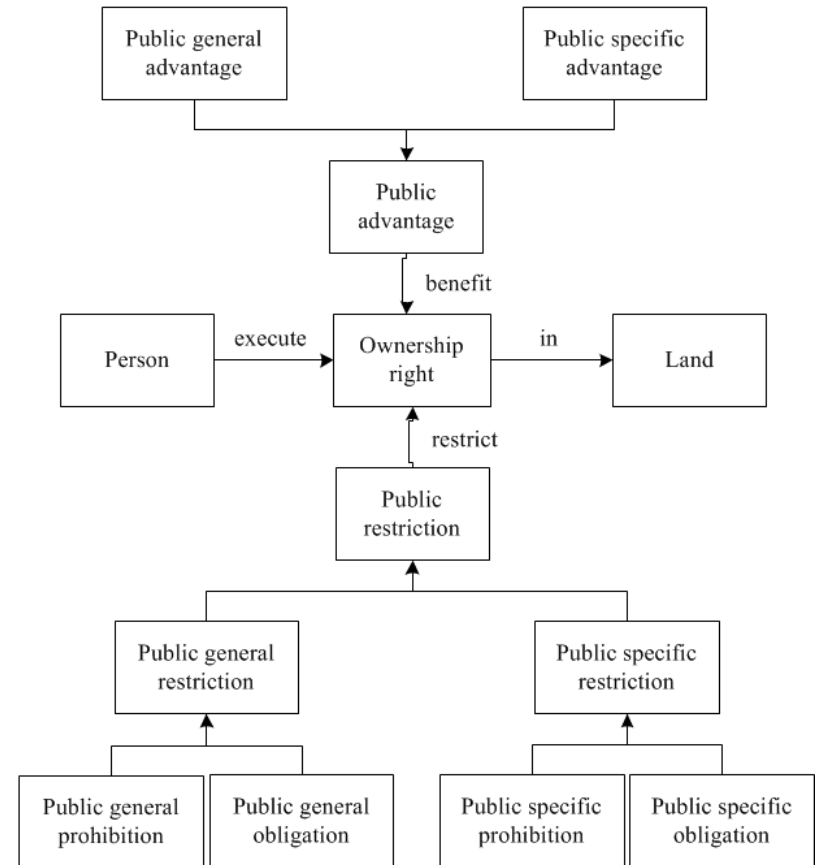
Public general advantage

Public specific advantage

Public advantage

benefit

Person

execute

Ownership right

in

Land

restrict

Public restriction

Public general restriction

Public specific restriction

Public general prohibition

Public general obligation

Public specific prohibition

Public specific obligation